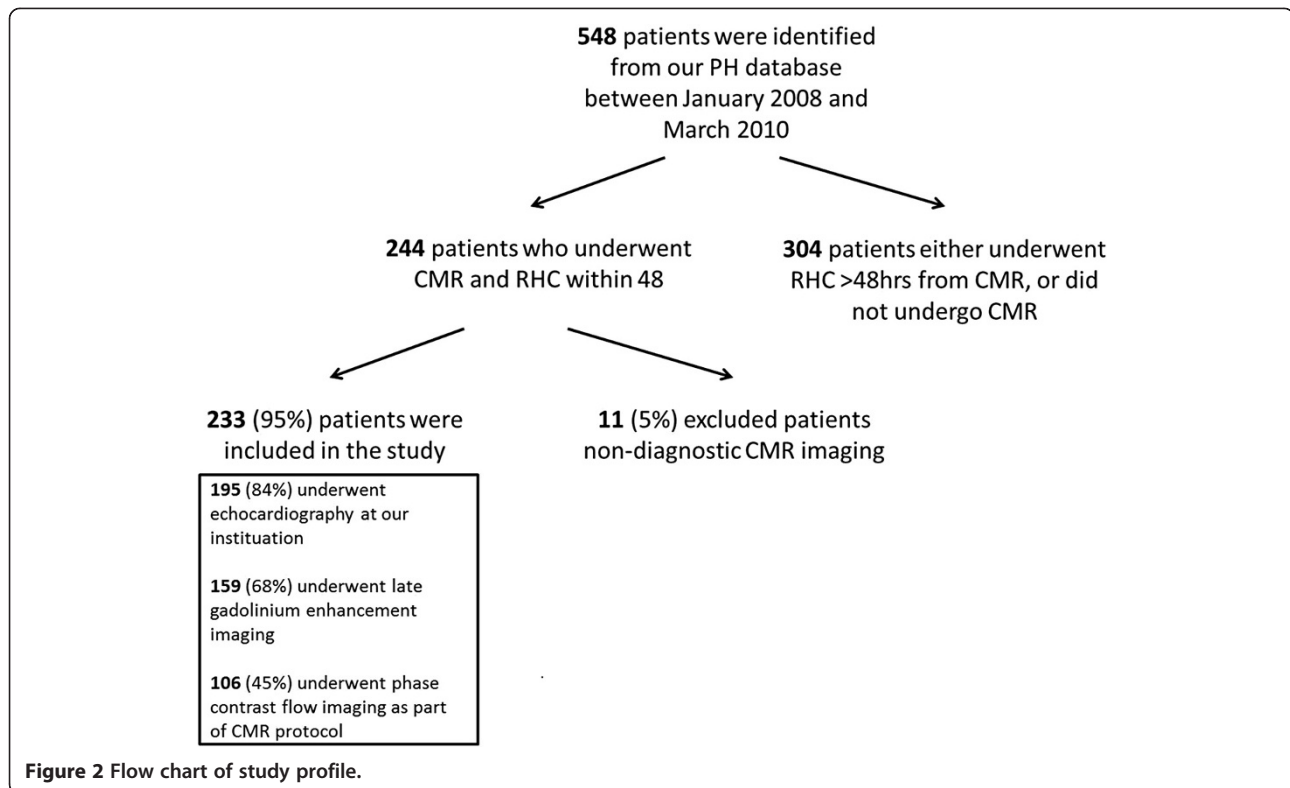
548 patients were identified from our PH database between January 2008 and March 2010

244 patients who underwent CMR and RHC within 48

304 patients either underwent RHC >48hrs from CMR, or did not undergo CMR

233 (95%) patients were included in the study

11 (5%) excluded patients non-diagnostic CMR imaging

195 (84%) underwent echocardiography at our instituation

159 (68%) underwent late gadolinium enhancement imaging

106 (45%) underwent phase contrast flow imaging as part of CMR protocol

Figure 2 Flow chart of study profile.